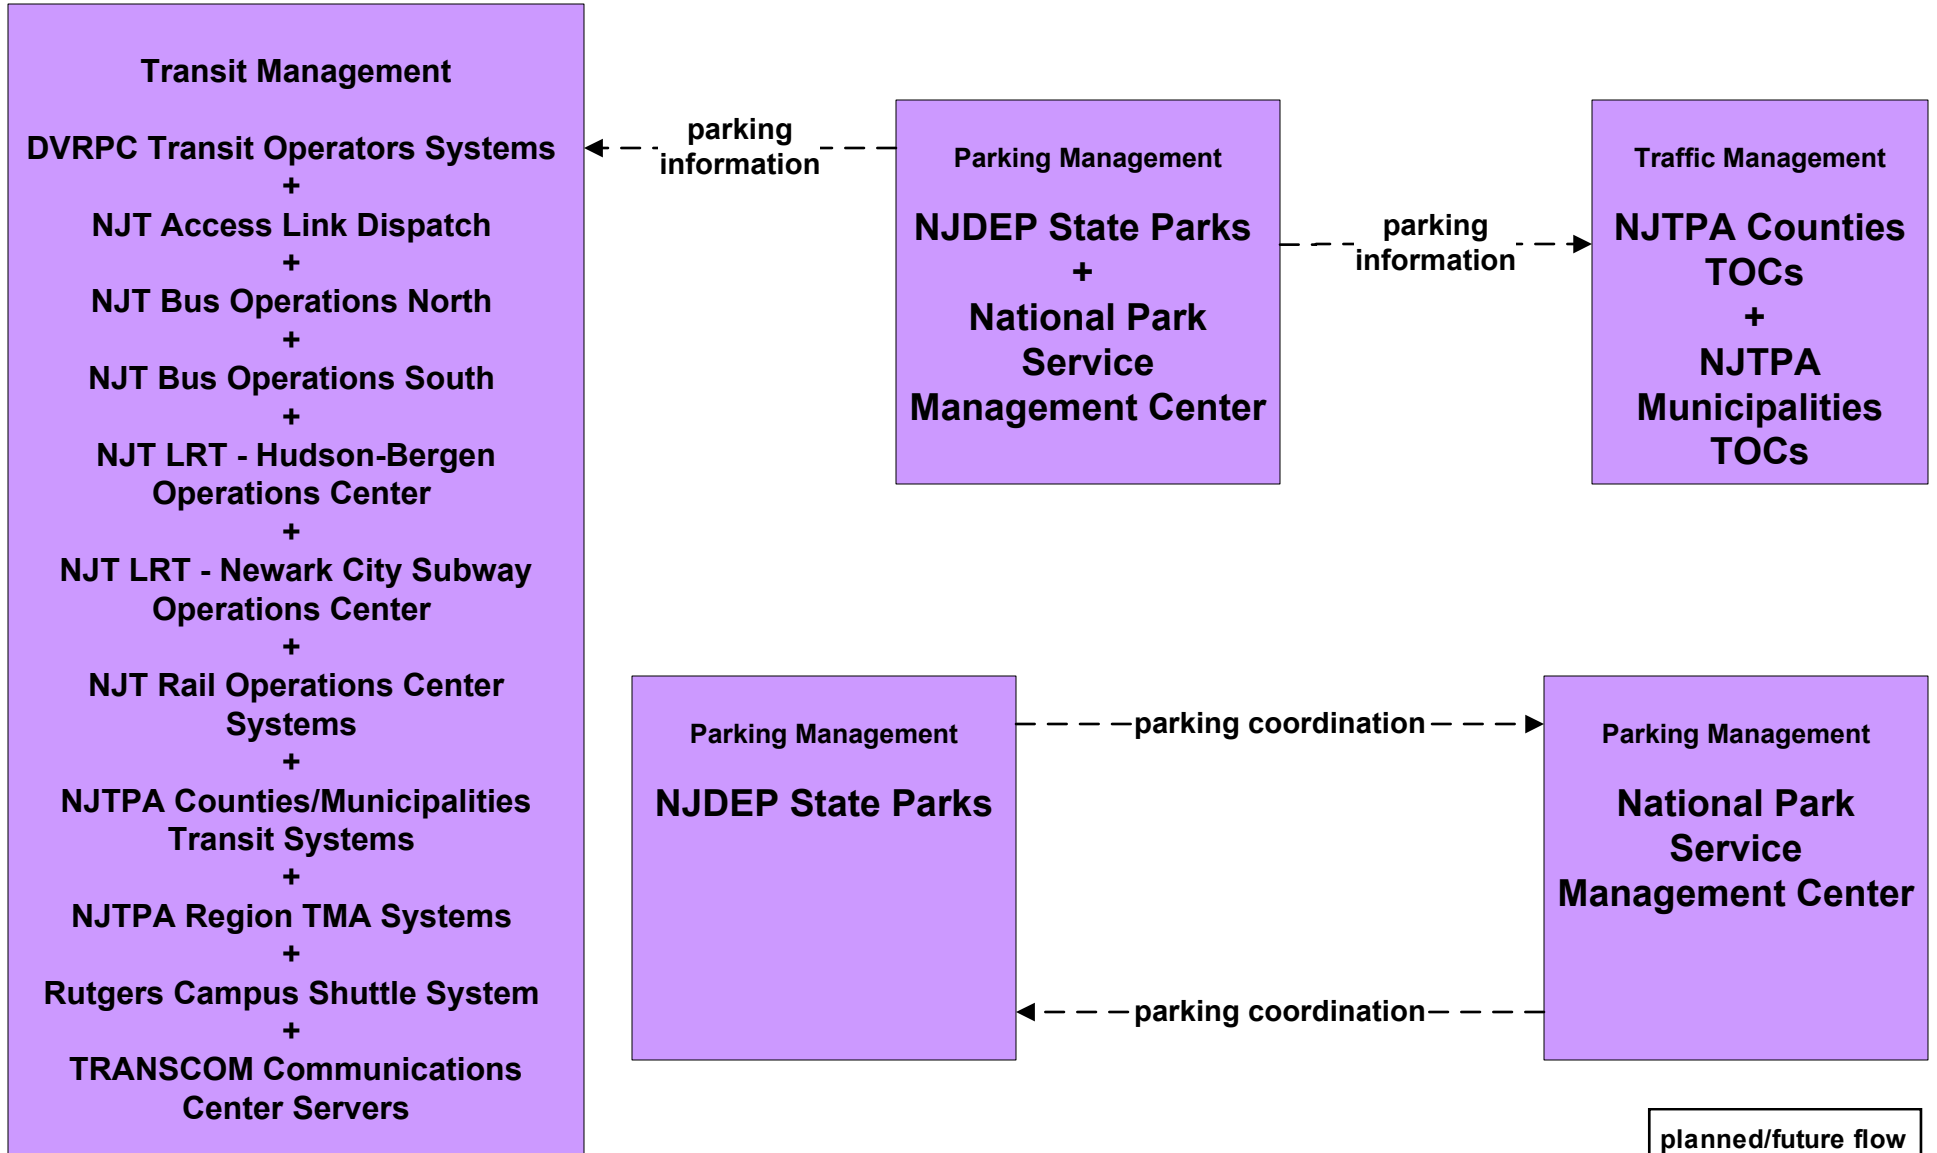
Transit Management

DVRPC Transit Operators Systems
+
NJT Access Link Dispatch
+
NJT Bus Operations North
+
NJT Bus Operations South
+
NJT LRT - Hudson-Bergen Operations Center
+
NJT LRT - Newark City Subway Operations Center
+
NJT Rail Operations Center Systems
+
NJTPA Counties/Municipalities Transit Systems
+
NJTPA Region TMA Systems
+
Rutgers Campus Shuttle System
+
TRANSCOM Communications Center Servers

parking information

Parking Management

NJDEP State Parks
+
National Park Service Management Center

parking information

Traffic Management

NJTPA Counties TOCs
+
NJTPA Municipalities TOCs

Parking Management

NJDEP State Parks

parking coordination

parking coordination

Parking Management

National Park Service Management Center

planned/future flow